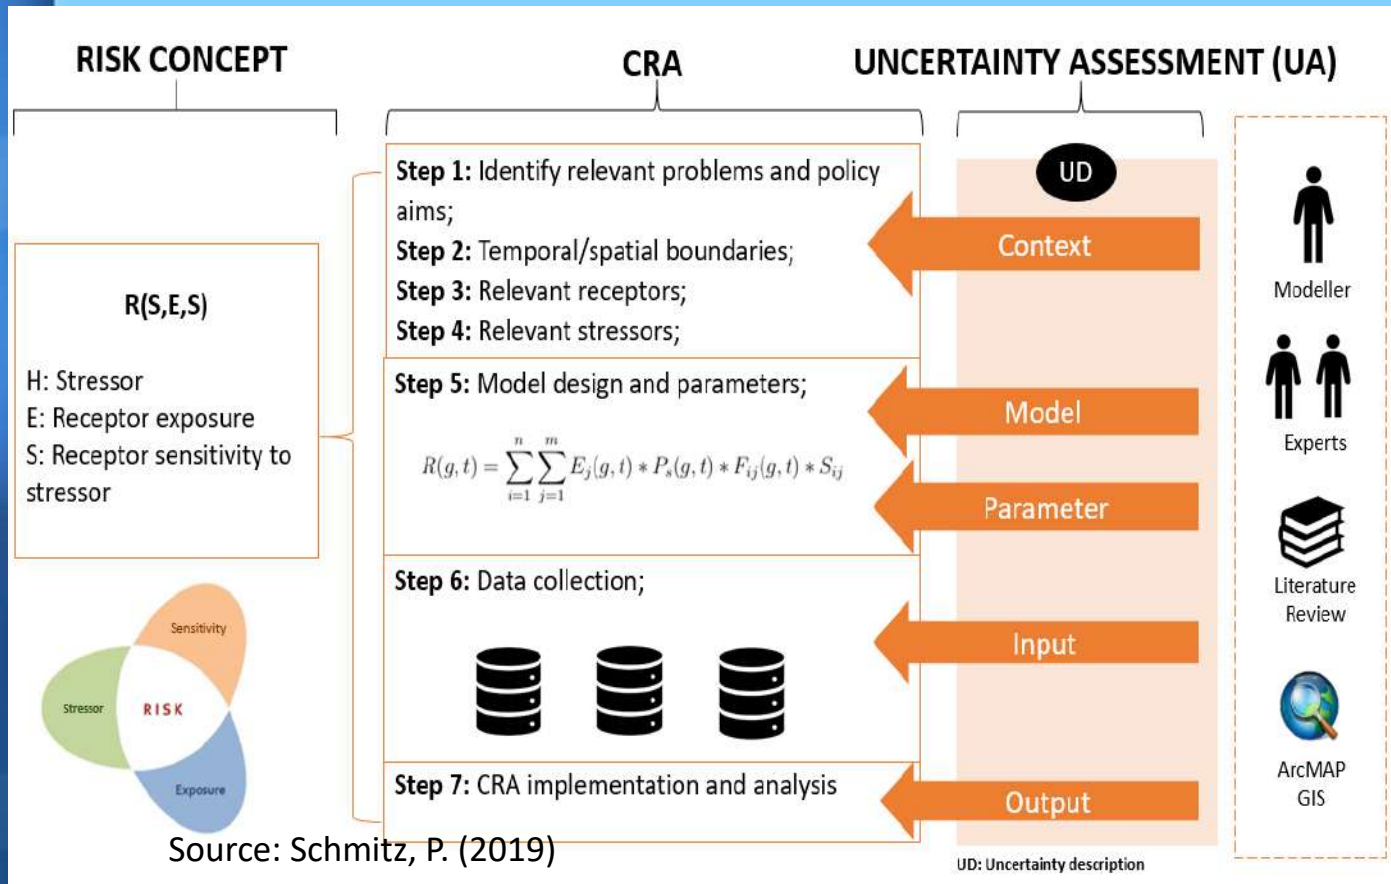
RISK CONCEPT

CRA

UNCERTAINTY ASSESSMENT (UA)

R(S,E,S)

H: Stressor
E: Receptor exposure
S: Receptor sensitivity to stressor

Sensitivity
Stressor
RISK
Exposure

**Step 1:** Identify relevant problems and policy aims;
**Step 2:** Temporal/spatial boundaries;
**Step 3:** Relevant receptors;
**Step 4:** Relevant stressors;

**Step 5:** Model design and parameters;

$R(g,t) = \sum_{i=1}^{n}\sum_{j=1}^{m} E_j(g,t) * P_s(g,t) * F_{ij}(g,t) * S_{ij}$

**Step 6:** Data collection;

**Step 7:** CRA implementation and analysis

UD

Context

Model

Parameter

Input

Output

Modeller

Experts

Literature Review

ArcMAP GIS

Source: Schmitz, P. (2019)

UD: Uncertainty description